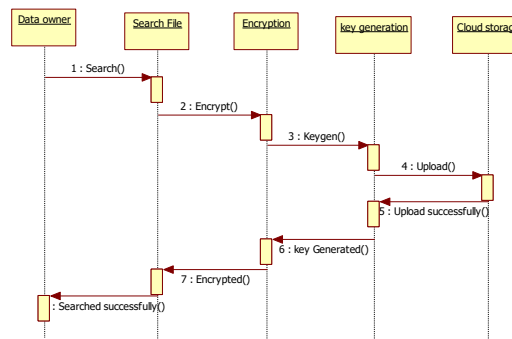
Data owner

Search File

Encryption

key generation

Cloud storag

1 : Search()

2 : Encrypt()

3 : Keygen()

4 : Upload()

5 : Upload successfully()

6 : key Generated()

7 : Encrypted()

: Searched successfully()